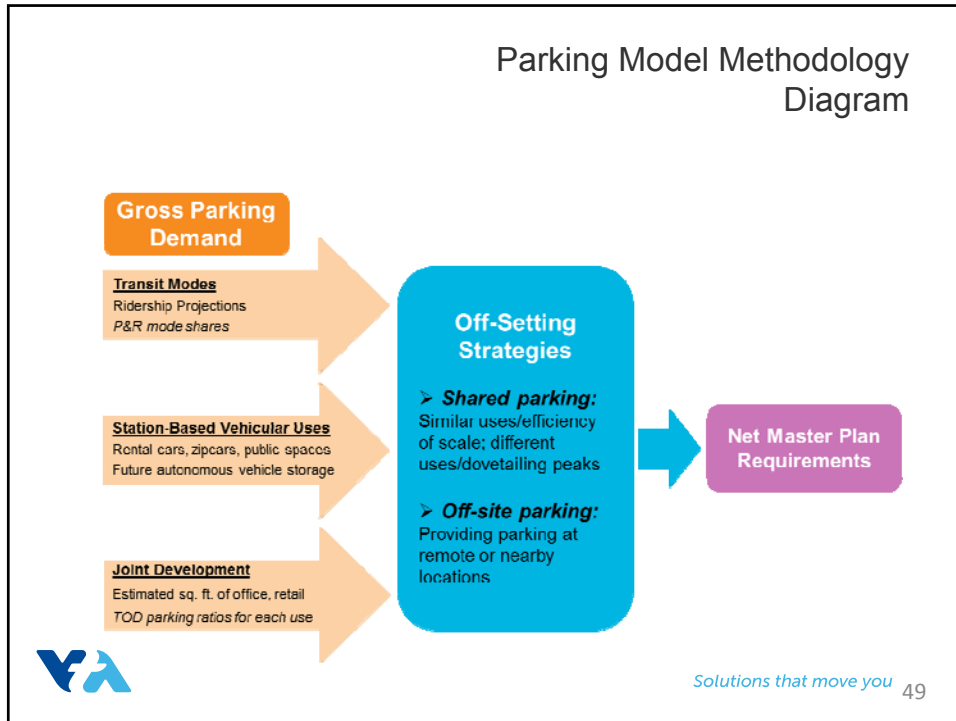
Parking Model Methodology Diagram

Gross Parking Demand

Transit Modes
Ridership Projections
*P&R mode shares*

Station-Based Vehicular Uses
Rental cars, zipcars, public spaces
Future autonomous vehicle storage

Joint Development
Estimated sq. ft. of office, retail
*TOD parking ratios for each use*

Off-Setting Strategies

➢ *Shared parking:*
Similar uses/efficiency of scale; different uses/dovetailing peaks

➢ *Off-site parking:*
Providing parking at remote or nearby locations

Net Master Plan Requirements

*Solutions that move you* 49